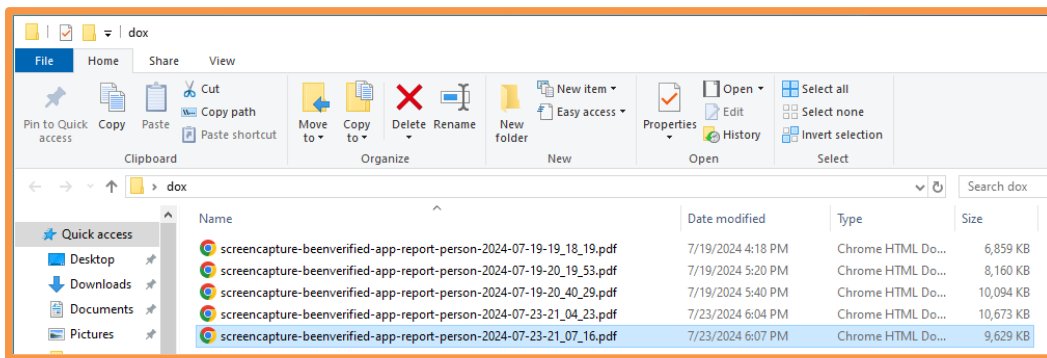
dox

File Home Share View

Pin to Quick access
Copy
Paste
Cut
Copy path
Paste shortcut
Clipboard

Move to
Copy to
Delete
Rename
Organize

New folder
New item
Easy access
New

Properties
Open
Edit
History
Open

Select all
Select none
Invert selection
Select

dox
Search dox

Quick access
Desktop
Downloads
Documents
Pictures

| Name | Date modified | Type | Size |
|---|---|---|---|
| screencapture-beenverified-app-report-person-2024-07-19-19_18_19.pdf | 7/19/2024 4:18 PM | Chrome HTML Do... | 6,859 KB |
| screencapture-beenverified-app-report-person-2024-07-19-20_19_53.pdf | 7/19/2024 5:20 PM | Chrome HTML Do... | 8,160 KB |
| screencapture-beenverified-app-report-person-2024-07-19-20_40_29.pdf | 7/19/2024 5:40 PM | Chrome HTML Do... | 10,094 KB |
| screencapture-beenverified-app-report-person-2024-07-23-21_04_23.pdf | 7/23/2024 6:04 PM | Chrome HTML Do... | 10,673 KB |
| screencapture-beenverified-app-report-person-2024-07-23-21_07_16.pdf | 7/23/2024 6:07 PM | Chrome HTML Do... | 9,629 KB |